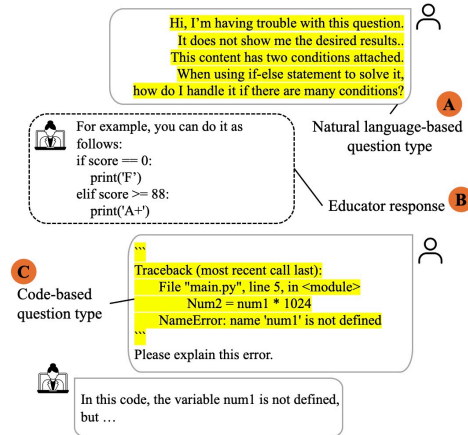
Hi, I'm having trouble with this question. It does not show me the desired results.. This content has two conditions attached. When using if-else statement to solve it, how do I handle it if there are many conditions?

A

Natural language-based question type

For example, you can do it as follows:
if score == 0:
    print('F')
elif score >= 88:
    print('A+')

Educator response

B

C

Code-based question type

```
Traceback (most recent call last):
  File "main.py", line 5, in <module>
    Num2 = num1 * 1024
NameError: name 'num1' is not defined
```
Please explain this error.

In this code, the variable num1 is not defined, but …